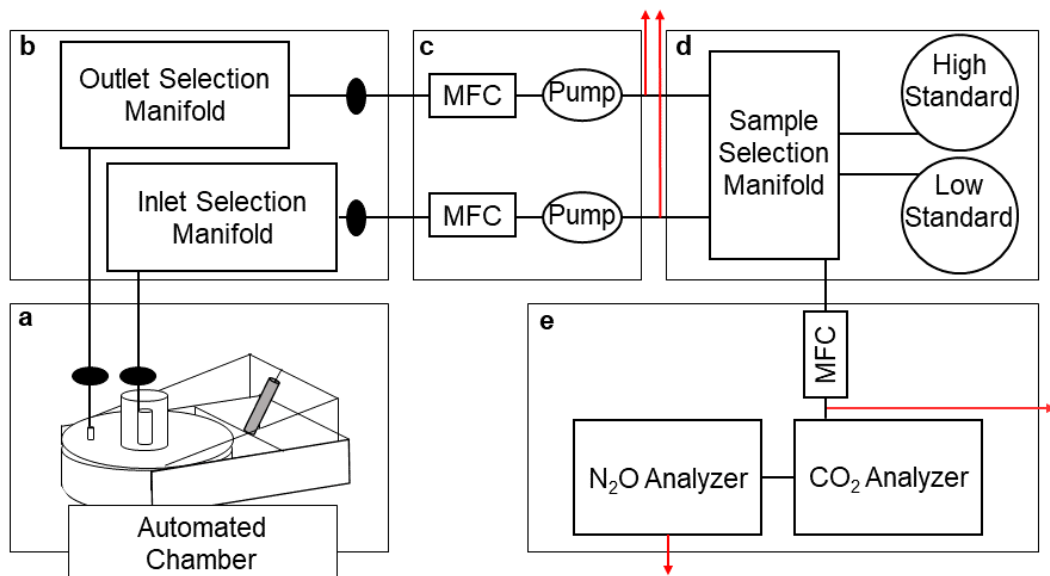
b

Outlet Selection Manifold

Inlet Selection Manifold

c

MFC

Pump

MFC

Pump

d

Sample Selection Manifold

High Standard

Low Standard

a

Automated Chamber

e

MFC

$N_2O$ Analyzer

$CO_2$ Analyzer